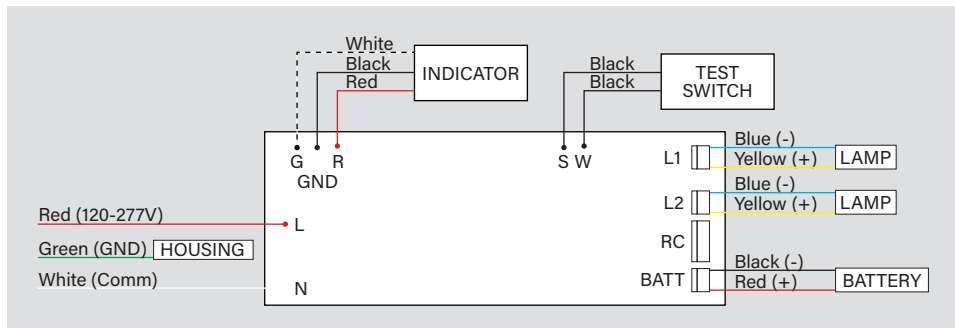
White
Black
Red
INDICATOR

Black
Black
TEST SWITCH

G R
GND

S W

L1
Blue (-)
Yellow (+)
LAMP

L2
Blue (-)
Yellow (+)
LAMP

RC

BATT
Black (-)
Red (+)
BATTERY

Red (120-277V)
L
Green (GND) HOUSING
White (Comm)
N